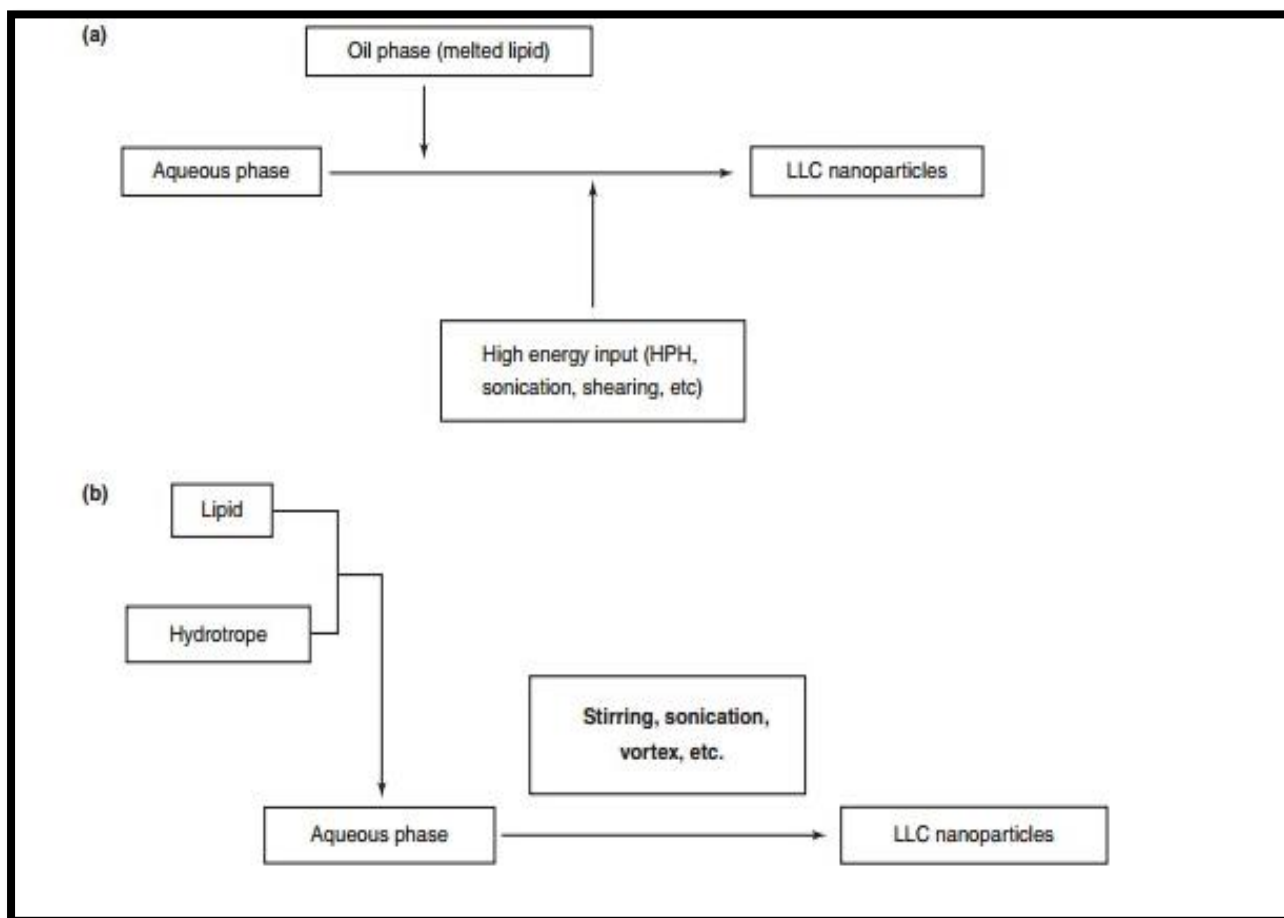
(a)

Oil phase (melted lipid)

Aqueous phase

LLC nanoparticles

High energy input (HPH, sonication, shearing, etc)

(b)

Lipid

Hydrotrope

Stirring, sonication, vortex, etc.

Aqueous phase

LLC nanoparticles